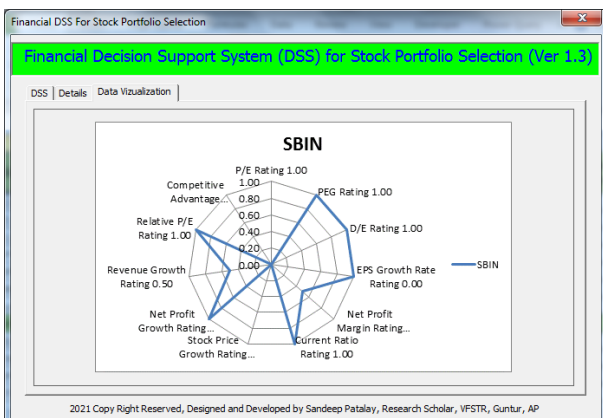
Financial DSS For Stock Portfolio Selection

Financial Decision Support System (DSS) for Stock Portfolio Selection (Ver 1.3)

DSS | Details | Data Vizualization

SBIN

P/E Rating 1.00
1.00
0.80
0.60
0.40
0.20
0.00
PEG Rating 1.00
D/E Rating 1.00
EPS Growth Rate Rating 0.00
Net Profit Margin Rating...
Current Ratio Rating 1.00
Stock Price Growth Rating...
Net Profit Growth Rating...
Revenue Growth Rating 0.50
Relative P/E Rating 1.00
Competitive Advantage...

SBIN

2021 Copy Right Reserved, Designed and Developed by Sandeep Patalay, Research Scholar, VFSTR, Guntur, AP